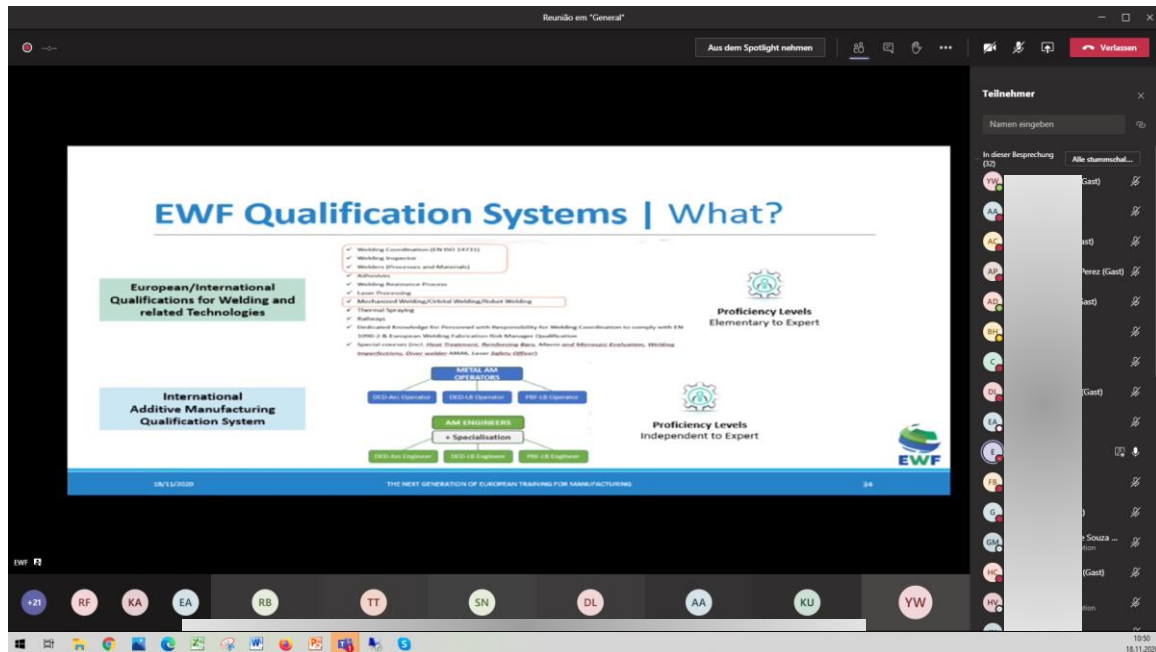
Reunião em "General"

Aus dem Spotlight nehmen

Verlassen

Teilnehmer

Namen eingeben

In dieser Besprechung (32)

Alle stummschal...

EWF Qualification Systems | What?

European/International Qualifications for Welding and related Technologies

Welding Coordination (EN ISO 14731)
Welding Inspector
Welders (Processes and Materials)
Adhesives
Welding Resistance Process
Laser Processing
Mechanized Welding/Orbital Welding/Robot Welding
Thermal Spraying
Railways
Dedicated Knowledge for Personnel with Responsibility for Welding Coordination to comply with EN 1090-2 & European Welding Fabrication Risk Manager Qualification
Special courses (incl. Heat Treatment, Reinforcing Bars, Macro and Microscopic Evaluation, Welding Imperfections, Diver welder MMA, Laser Safety Officer)

Proficiency Levels
Elementary to Expert

International Additive Manufacturing Qualification System

METAL AM OPERATORS

DED-Arc Operator

DED-LB Operator

PBF-LB Operator

AM ENGINEERS

+ Specialisation

DED-Arc Engineer

DED-LB Engineer

PBF-LB Engineer

Proficiency Levels
Independent to Expert

EWF

18/11/2020

THE NEXT GENERATION OF EUROPEAN TRAINING FOR MANUFACTURING

34

YW (Gast)

AA

AC st)

AP Perez (Gast)

AD st)

BH

C

DI (Gast)

EA

E

FB

G

GM e Souza ...

HC (Gast)

HV

EWF

+21 RF KA EA RB TT SN DL AA KU YW

10:50
18.11.2020